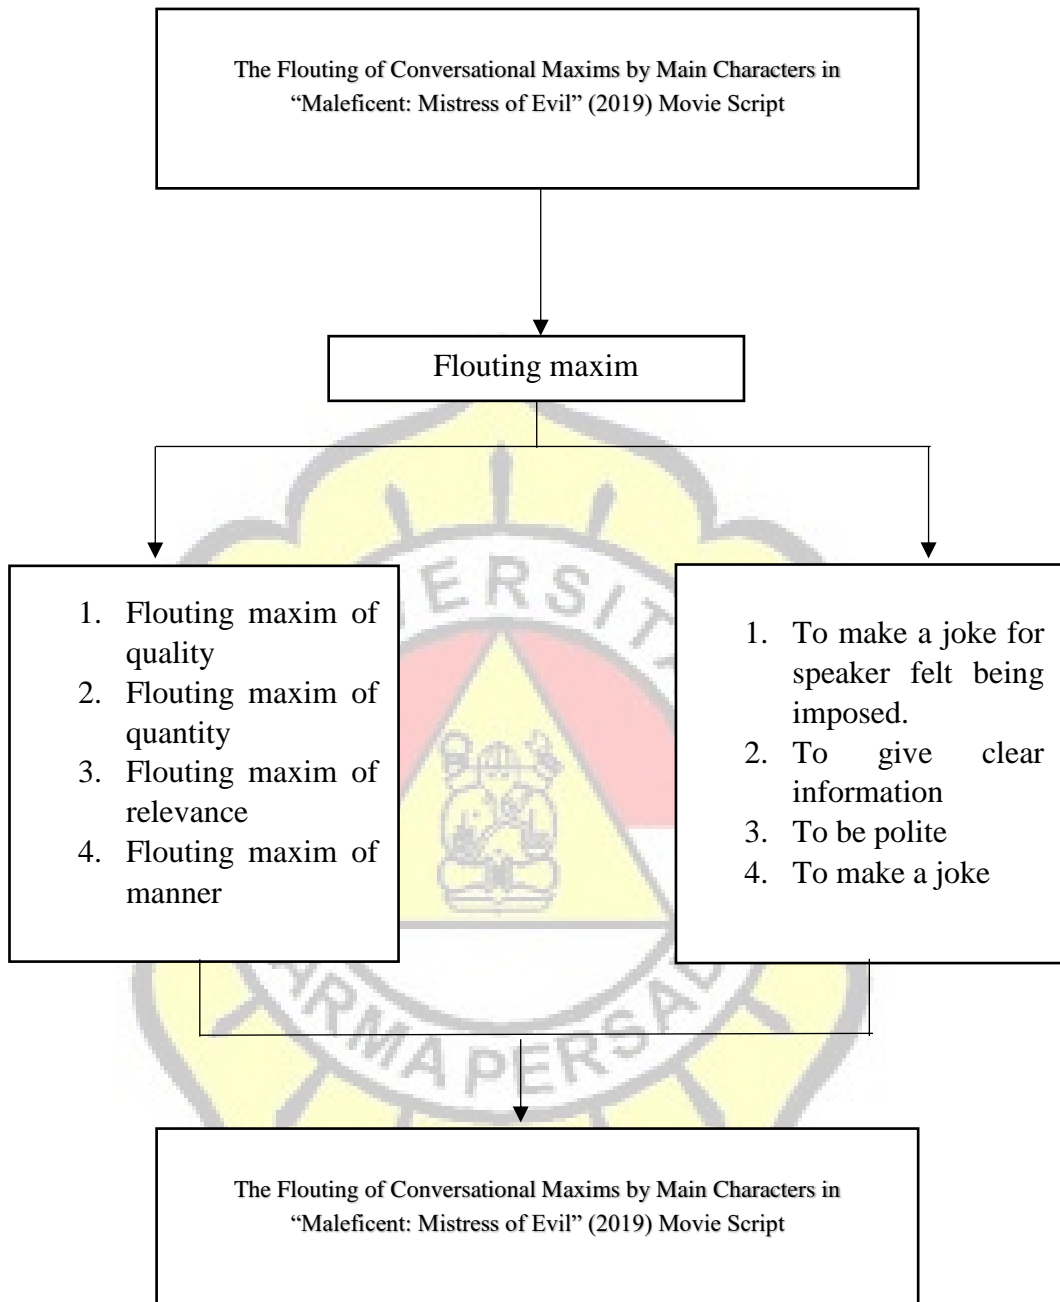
The Flouting of Conversational Maxims by Main Characters in "Maleficent: Mistress of Evil" (2019) Movie Script

Flouting maxim

1. Flouting maxim of quality
2. Flouting maxim of quantity
3. Flouting maxim of relevance
4. Flouting maxim of manner

1. To make a joke for speaker felt being imposed.
2. To give clear information
3. To be polite
4. To make a joke

ERSITA
RMA PERSA

The Flouting of Conversational Maxims by Main Characters in "Maleficent: Mistress of Evil" (2019) Movie Script